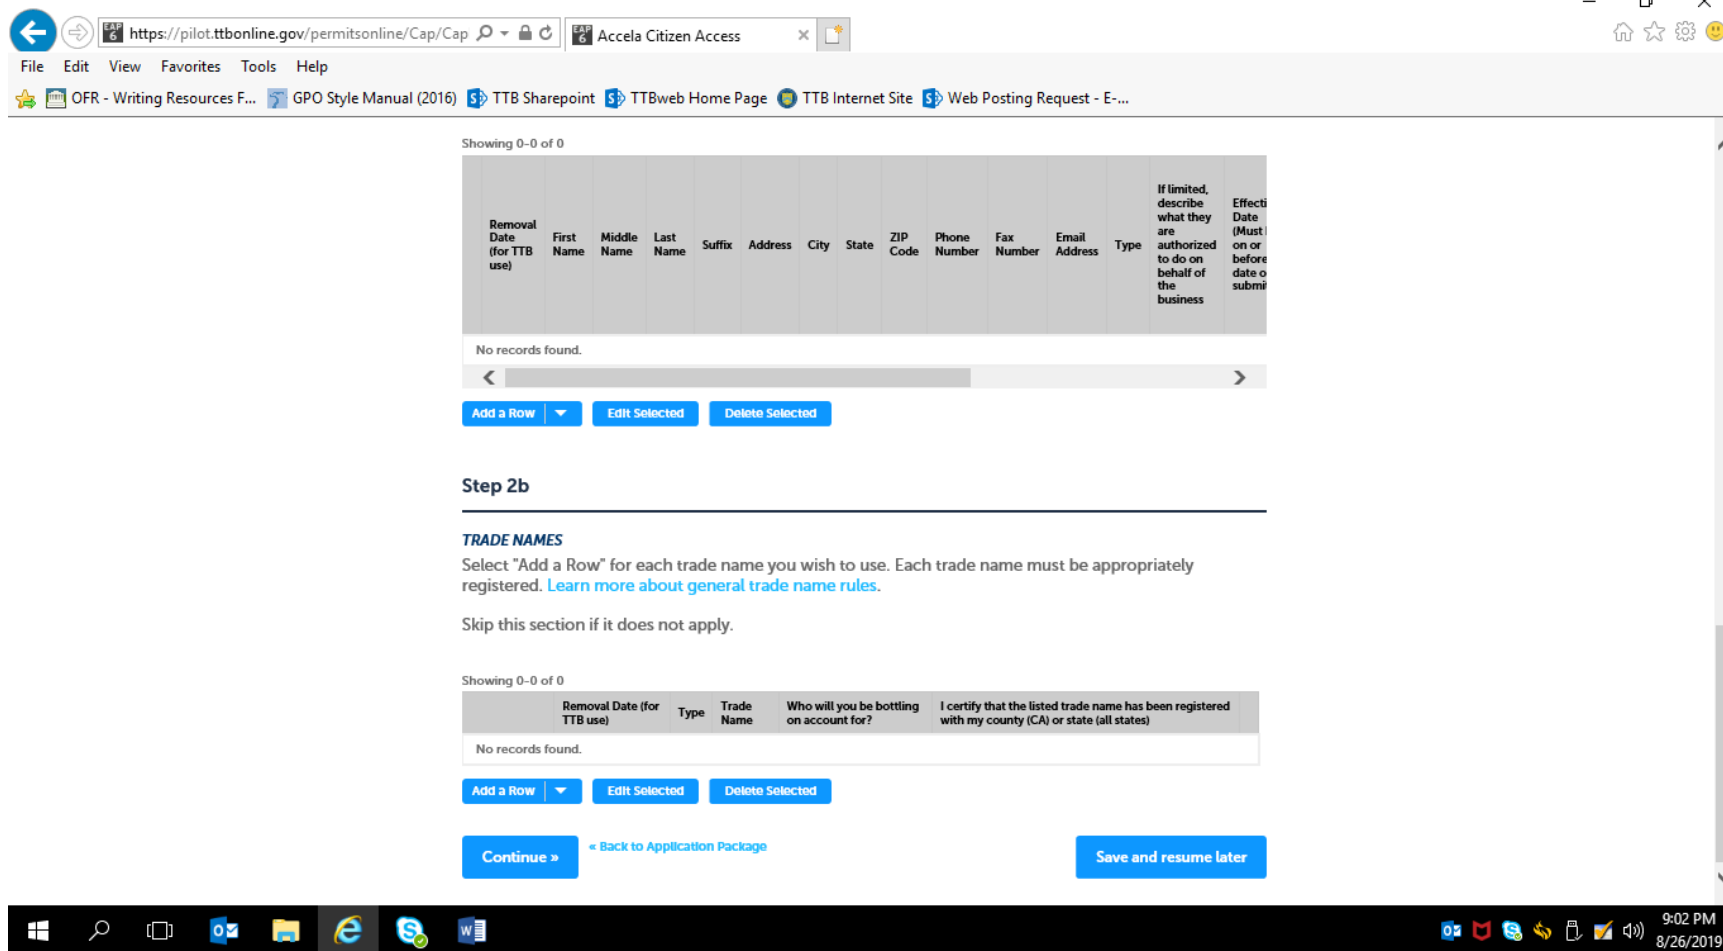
https://pilot.ttbonline.gov/permitsonline/Cap/Cap

Accela Citizen Access

File Edit View Favorites Tools Help

OFR - Writing Resources F... GPO Style Manual (2016) TTB Sharepoint TTBweb Home Page TTB Internet Site Web Posting Request - E-...

Showing 0-0 of 0

| | Removal Date (for TTB use) | First Name | Middle Name | Last Name | Suffix | Address | City | State | ZIP Code | Phone Number | Fax Number | Email Address | Type | If limited, describe what they are authorized to do on behalf of the business | Effecti Date (Must on or before date o submi |
|---|---|---|---|---|---|---|---|---|---|---|---|---|---|---|---|
| No records found. | | | | | | | | | | | | | | | |

Add a Row Edit Selected Delete Selected

Step 2b

TRADE NAMES

Select "Add a Row" for each trade name you wish to use. Each trade name must be appropriately registered. Learn more about general trade name rules.

Skip this section if it does not apply.

Showing 0-0 of 0

| | Removal Date (for TTB use) | Type | Trade Name | Who will you be bottling on account for? | I certify that the listed trade name has been registered with my county (CA) or state (all states) |
|---|---|---|---|---|---|
| No records found. | | | | | |

Add a Row Edit Selected Delete Selected

Continue »

« Back to Application Package

Save and resume later

9:02 PM
8/26/2019